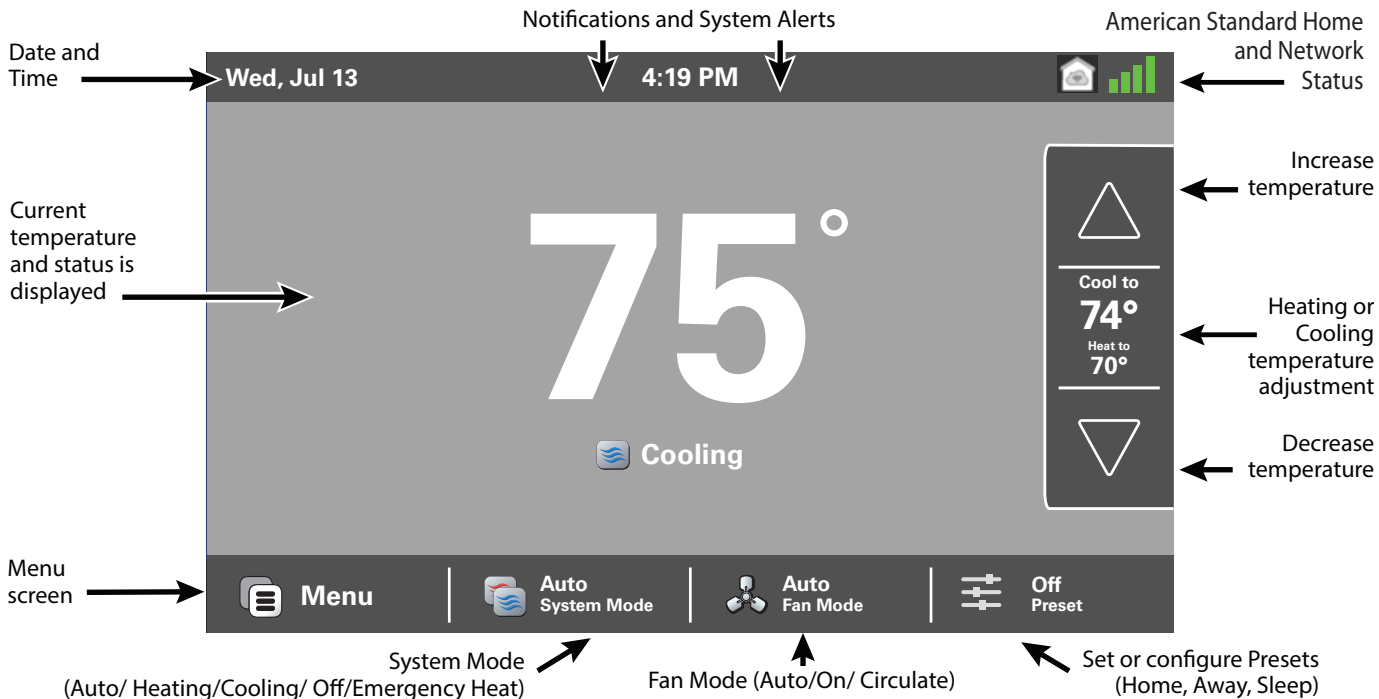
Notifications and System Alerts

American Standard Home and Network Status

Date and Time

Wed, Jul 13

4:19 PM

Increase temperature

Current temperature and status is displayed

75°

Cool to
74°
Heat to
70°

Heating or Cooling temperature adjustment

Decrease temperature

Cooling

Menu screen

Menu

Auto
System Mode

Auto
Fan Mode

Off
Preset

System Mode
(Auto/ Heating/Cooling/ Off/Emergency Heat)

Fan Mode (Auto/On/ Circulate)

Set or configure Presets
(Home, Away, Sleep)